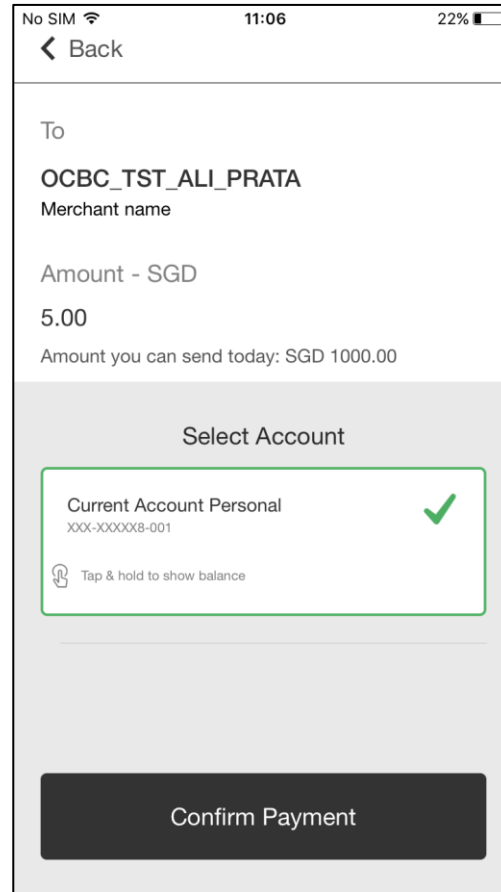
No SIM
11:06
22%

Back

To

OCBC_TST_ALI_PRATA
Merchant name

Amount - SGD
5.00
Amount you can send today: SGD 1000.00

Select Account

Current Account Personal
XXX-XXXXX8-001

Tap & hold to show balance

Confirm Payment